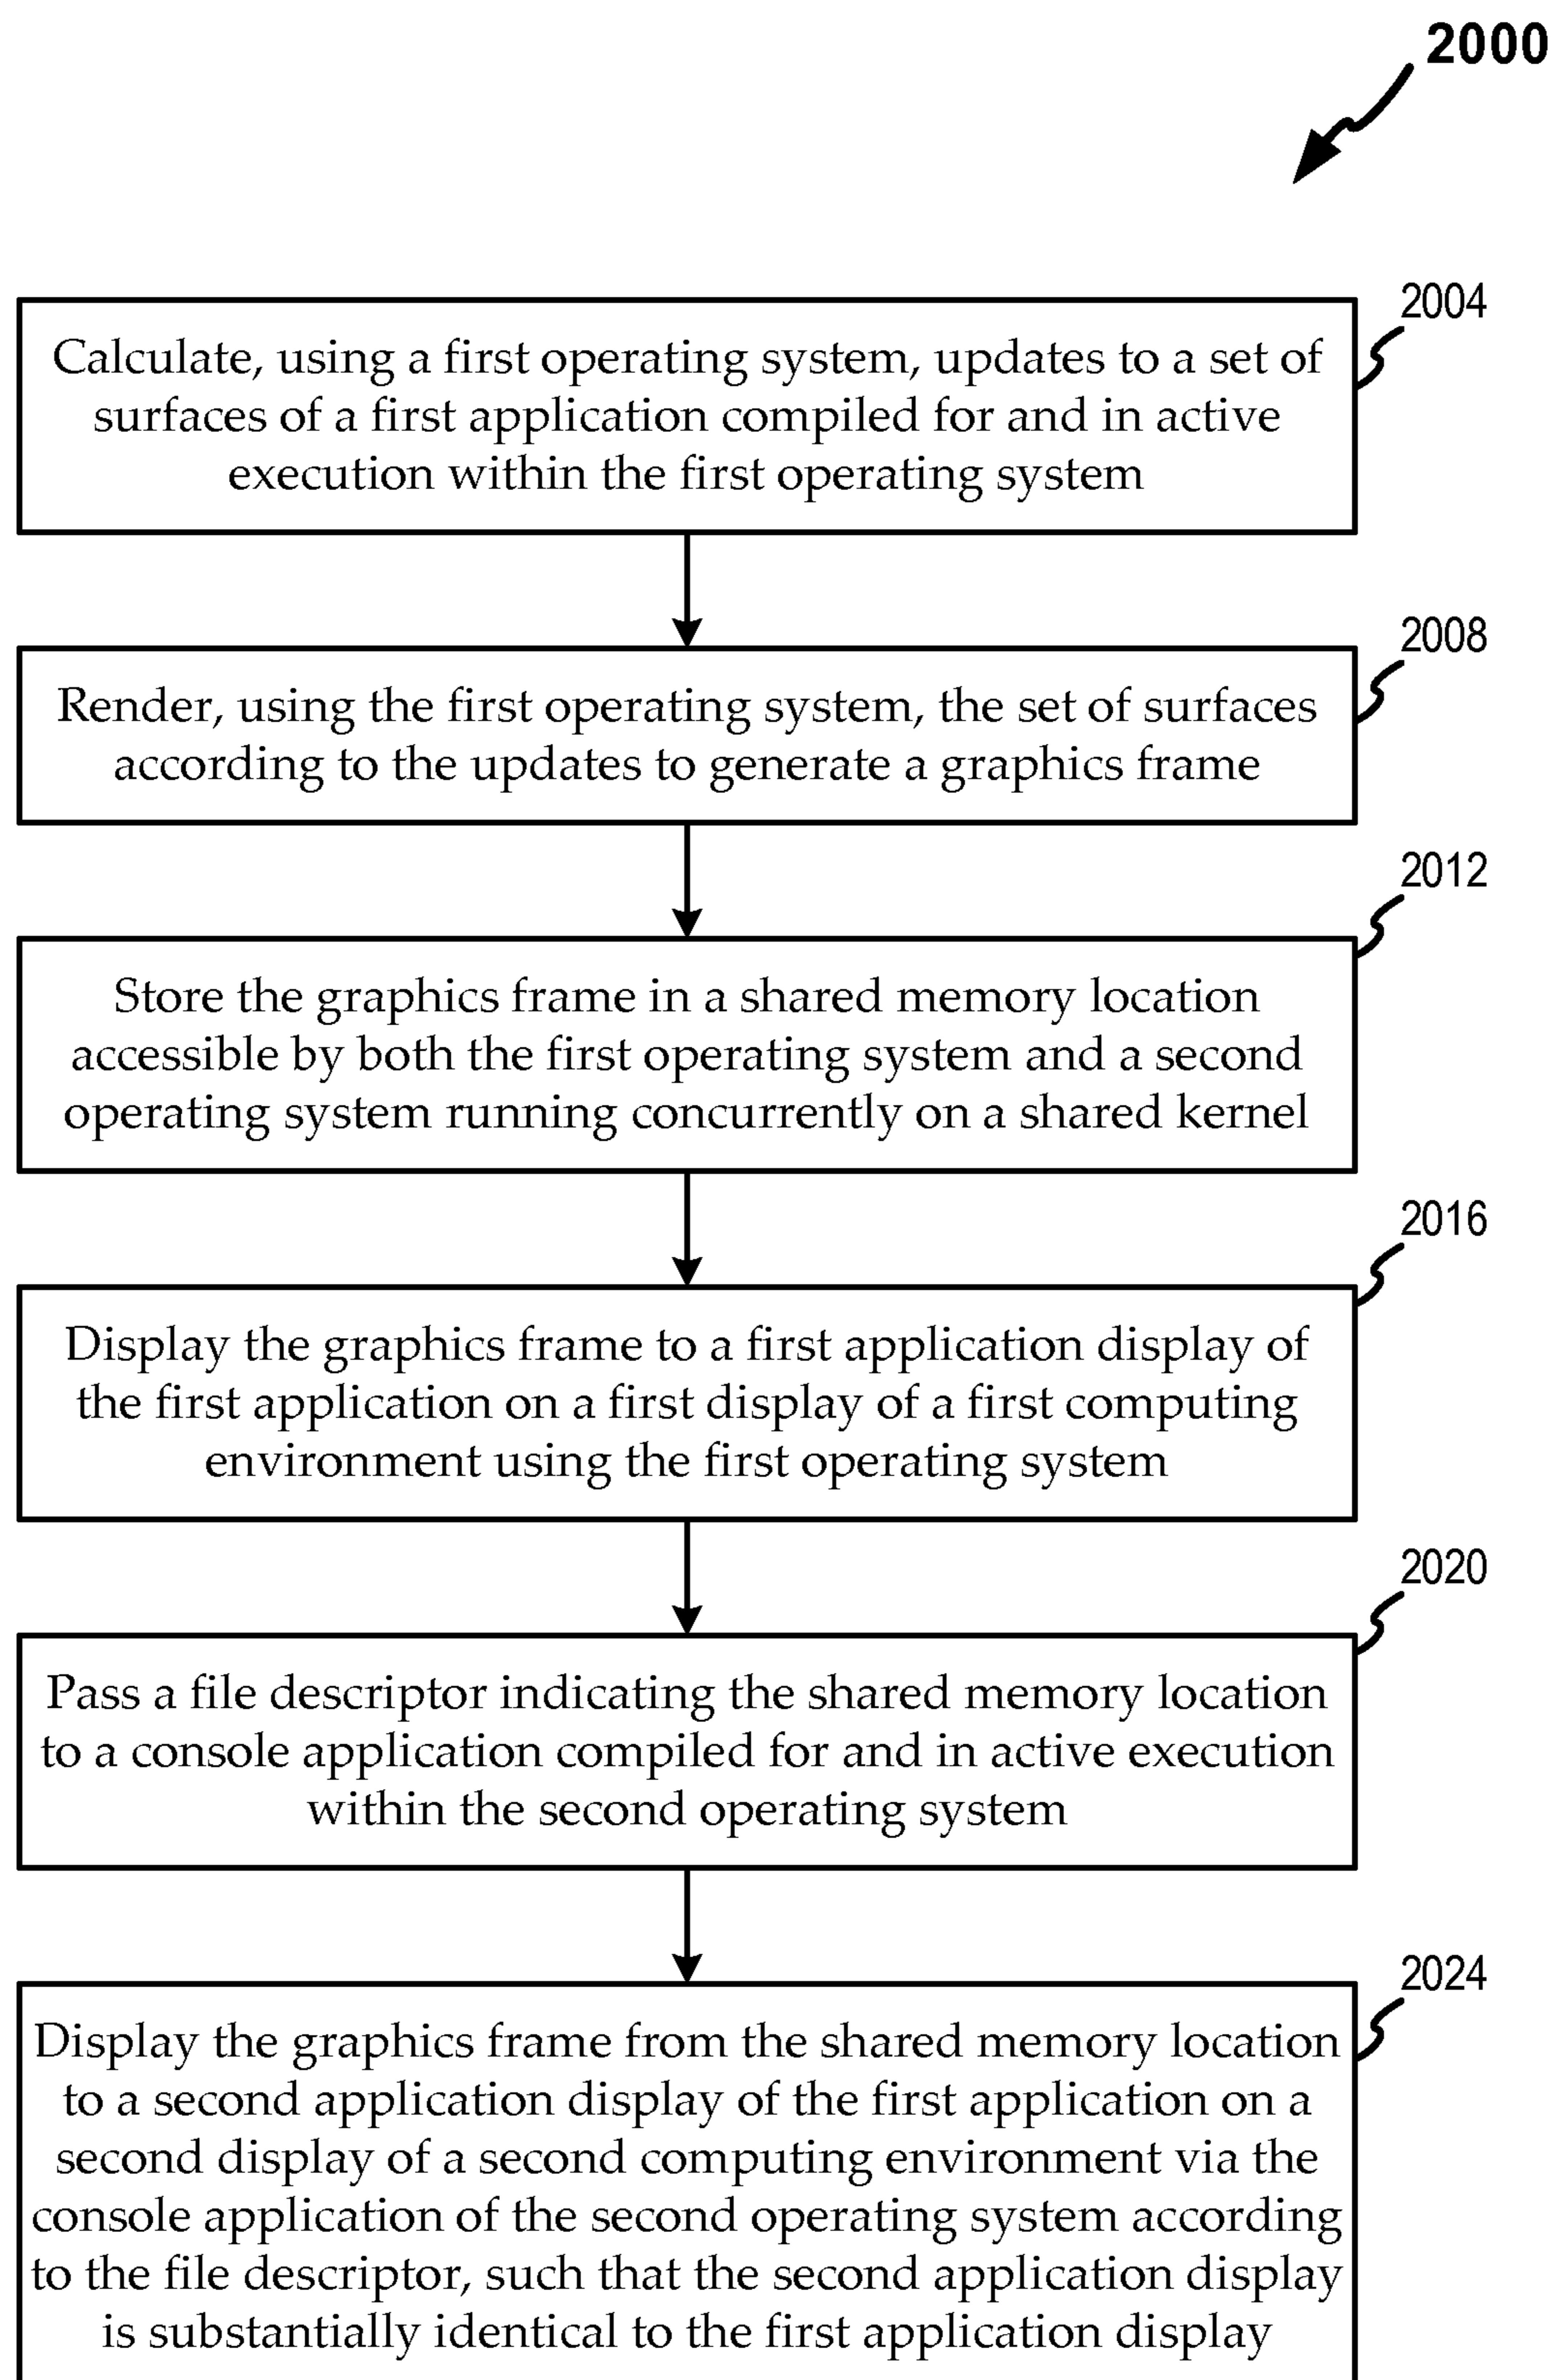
2000

2004

Calculate, using a first operating system, updates to a set of surfaces of a first application compiled for and in active execution within the first operating system

2008

Render, using the first operating system, the set of surfaces according to the updates to generate a graphics frame

2012

Store the graphics frame in a shared memory location accessible by both the first operating system and a second operating system running concurrently on a shared kernel

2016

Display the graphics frame to a first application display of the first application on a first display of a first computing environment using the first operating system

2020

Pass a file descriptor indicating the shared memory location to a console application compiled for and in active execution within the second operating system

2024

Display the graphics frame from the shared memory location to a second application display of the first application on a second display of a second computing environment via the console application of the second operating system according to the file descriptor, such that the second application display is substantially identical to the first application display